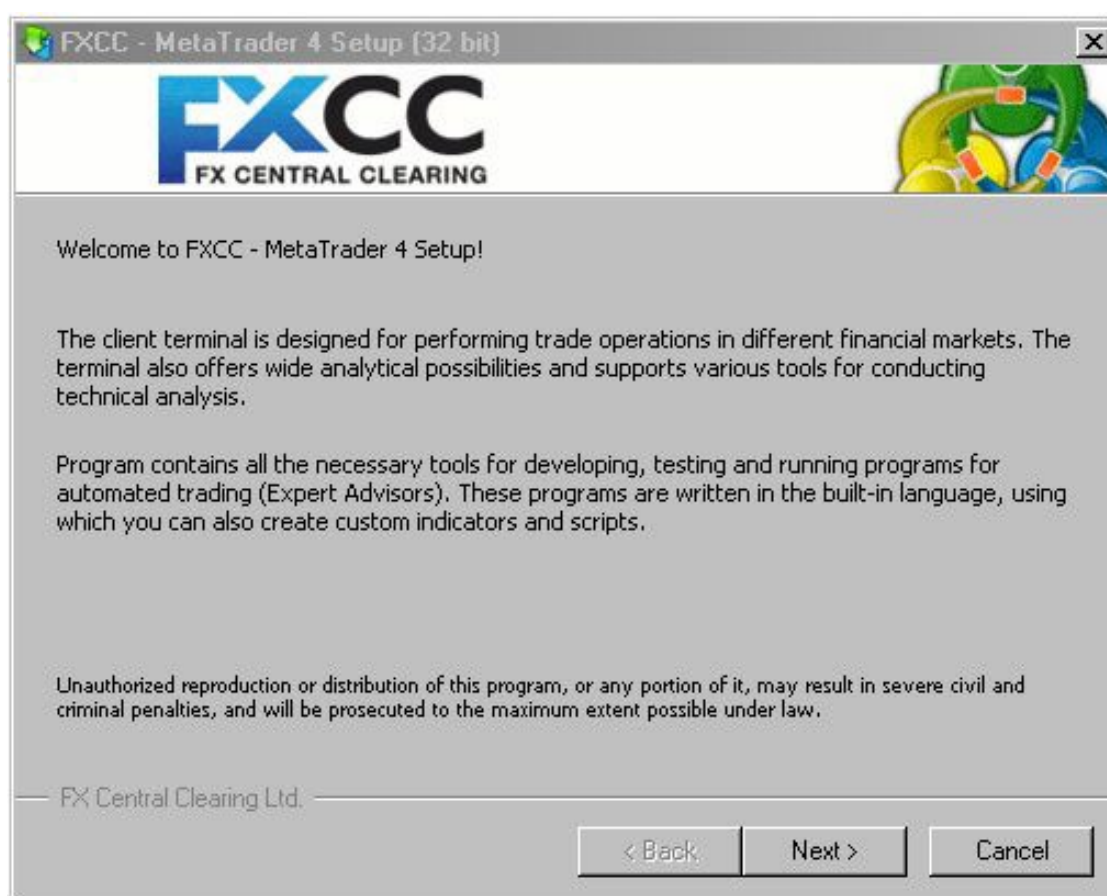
FXCC - MetaTrader 4 Setup (32 bit)

FXCC
FX CENTRAL CLEARING

Welcome to FXCC - MetaTrader 4 Setup!

The client terminal is designed for performing trade operations in different financial markets. The terminal also offers wide analytical possibilities and supports various tools for conducting technical analysis.

Program contains all the necessary tools for developing, testing and running programs for automated trading (Expert Advisors). These programs are written in the built-in language, using which you can also create custom indicators and scripts.

Unauthorized reproduction or distribution of this program, or any portion of it, may result in severe civil and criminal penalties, and will be prosecuted to the maximum extent possible under law.

FX Central Clearing Ltd.

< Back
Next >
Cancel